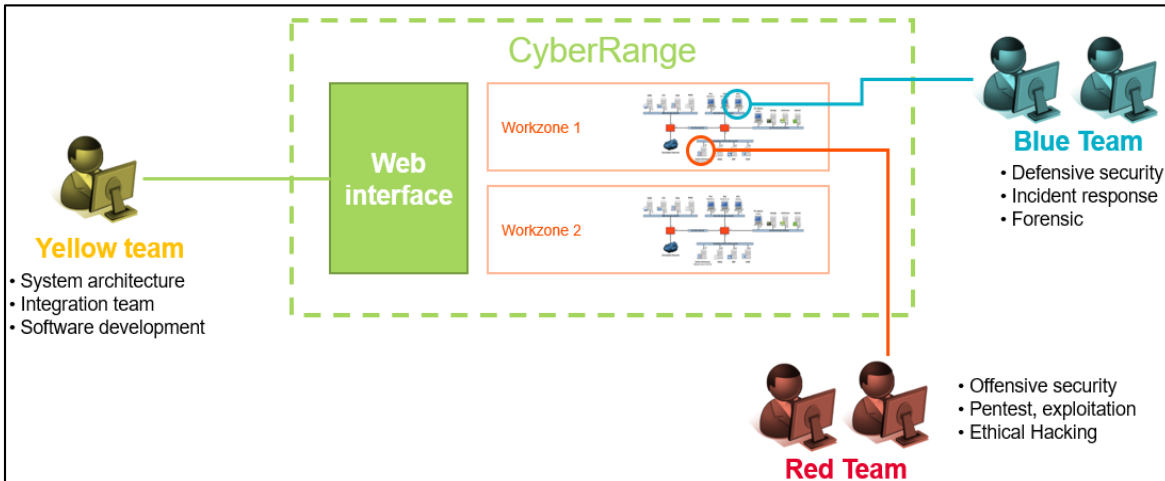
CyberRange

Web interface

Workzone 1

Workzone 2

Blue Team
• Defensive security
• Incident response
• Forensic

Yellow team
• System architecture
• Integration team
• Software development

• Offensive security
• Pentest, exploitation
• Ethical Hacking

Red Team